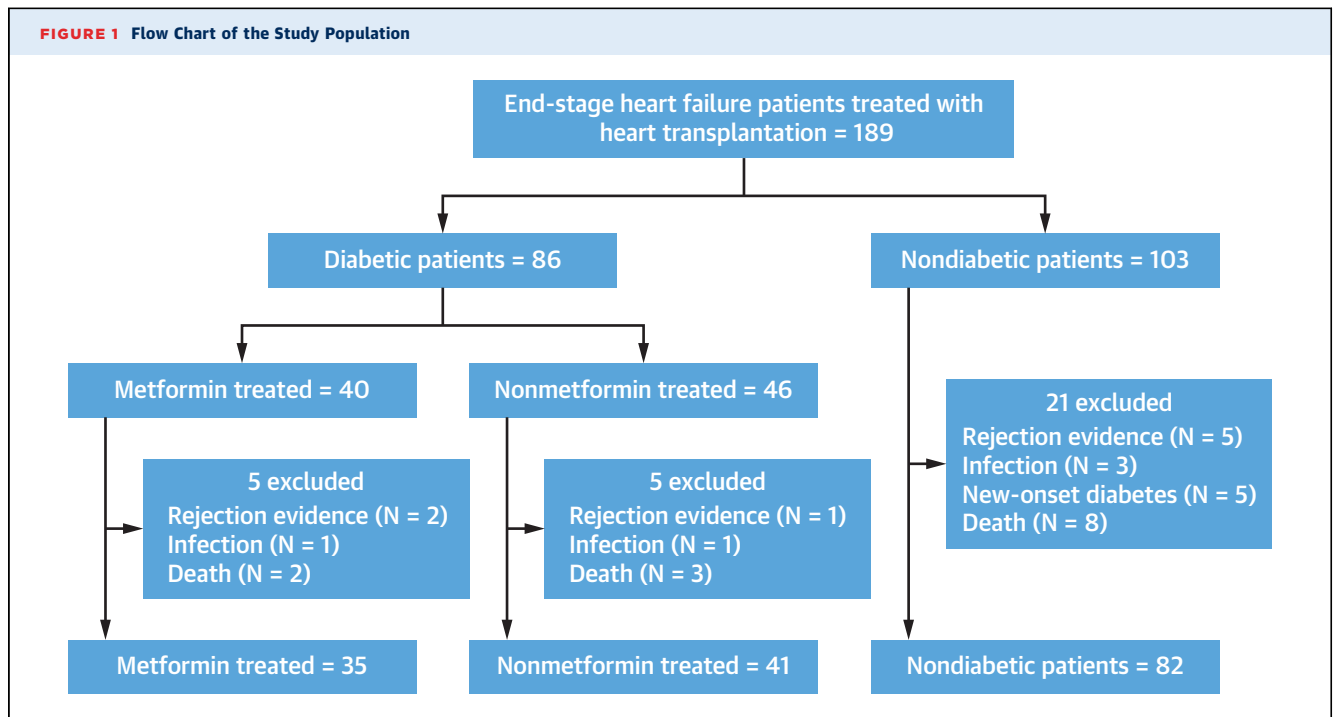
FIGURE 1 Flow Chart of the Study Population

End-stage heart failure patients treated with heart transplantation = 189

Diabetic patients = 86

Nondiabetic patients = 103

Metformin treated = 40

Nonmetformin treated = 46

21 excluded
Rejection evidence (N = 5)
Infection (N = 3)
New-onset diabetes (N = 5)
Death (N = 8)

5 excluded
Rejection evidence (N = 2)
Infection (N = 1)
Death (N = 2)

5 excluded
Rejection evidence (N = 1)
Infection (N = 1)
Death (N = 3)

Metformin treated = 35

Nonmetformin treated = 41

Nondiabetic patients = 82